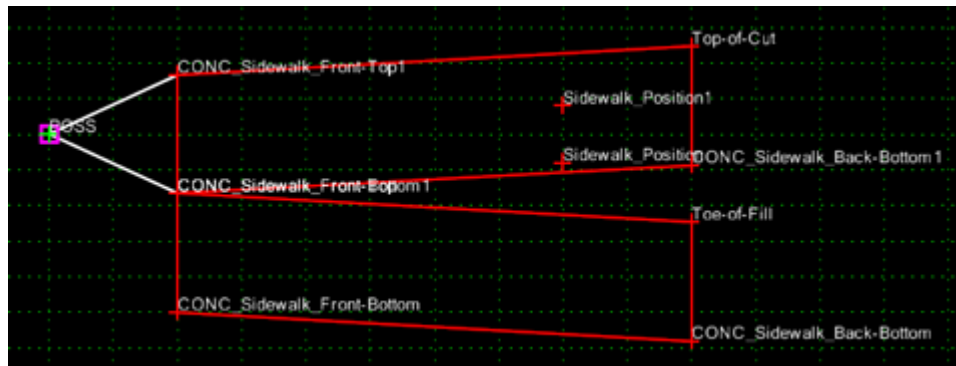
Top-of-Cut

CONC_Sidewalk_Front-Top1

Sidewalk_Position1

DOSS

Sidewalk_Positio

CONC_Sidewalk_Back-Bottom1

CONC_Sidewalk_Front-Bottom1

Toe-of-Fill

CONC_Sidewalk_Front-Bottom

CONC_Sidewalk_Back-Bottom